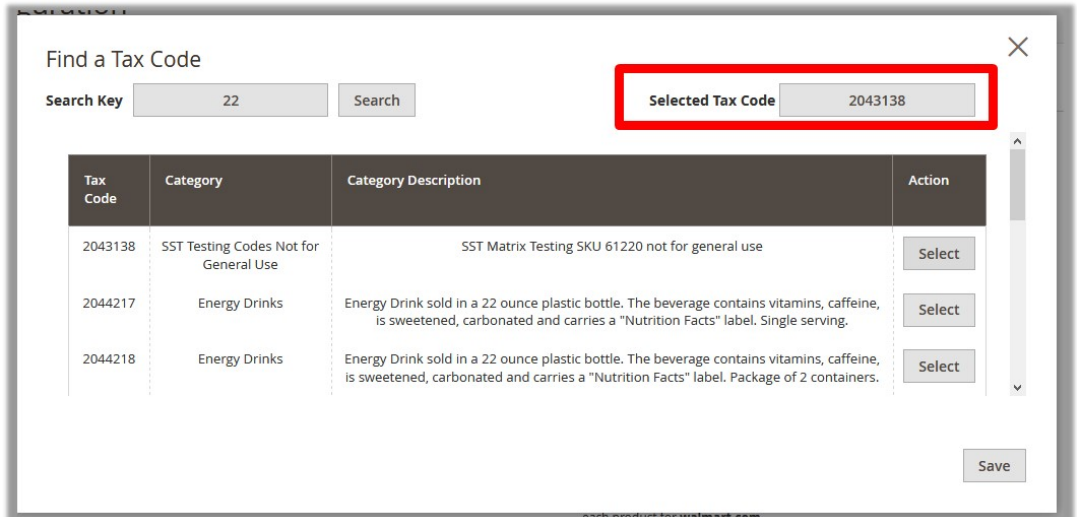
Find a Tax Code

Search Key 22 Search

Selected Tax Code 2043138

| Tax Code | Category | Category Description | Action |
|---|---|---|---|
| 2043138 | SST Testing Codes Not for General Use | SST Matrix Testing SKU 61220 not for general use | Select |
| 2044217 | Energy Drinks | Energy Drink sold in a 22 ounce plastic bottle. The beverage contains vitamins, caffeine, is sweetened, carbonated and carries a "Nutrition Facts" label. Single serving. | Select |
| 2044218 | Energy Drinks | Energy Drink sold in a 22 ounce plastic bottle. The beverage contains vitamins, caffeine, is sweetened, carbonated and carries a "Nutrition Facts" label. Package of 2 containers. | Select |

Save